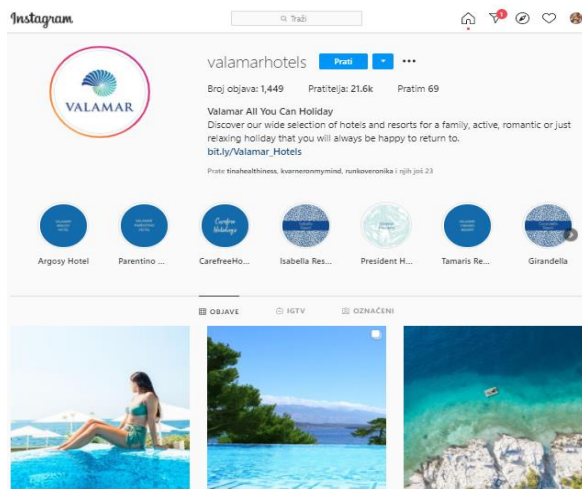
Instagram

Traži

1

VALAMAR

valamarhotels Prati

Broj objava: 1,449 Pratitelja: 21.6k Pratim 69

Valamar All You Can Holiday
Discover our wide selection of hotels and resorts for a family, active, romantic or just relaxing holiday that you will always be happy to return to.
bit.ly/Valamar_Hotels

Prate tinahealthiness, kvarneronmymind, runkoveronika i njih još 23

Argosy Hotel Parentino ... CarefreeHo... Isabella Res... President H... Tamaris Re... Girandella

OBJAVE IGTV OZNAČENI